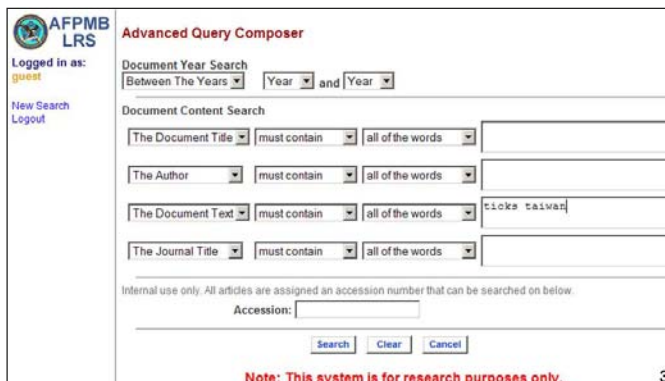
AFPMB LRS

Logged in as:
guest

New Search
Logout

Advanced Query Composer

Document Year Search
Between The Years | Year and Year

Document Content Search

The Document Title | must contain | all of the words

The Author | must contain | all of the words

The Document Text | must contain | all of the words | ticks taiwan

The Journal Title | must contain | all of the words

Internal use only. All articles are assigned an accession number that can be searched on below.

Accession:

Search | Clear | Cancel

Note: This system is for research purposes only.